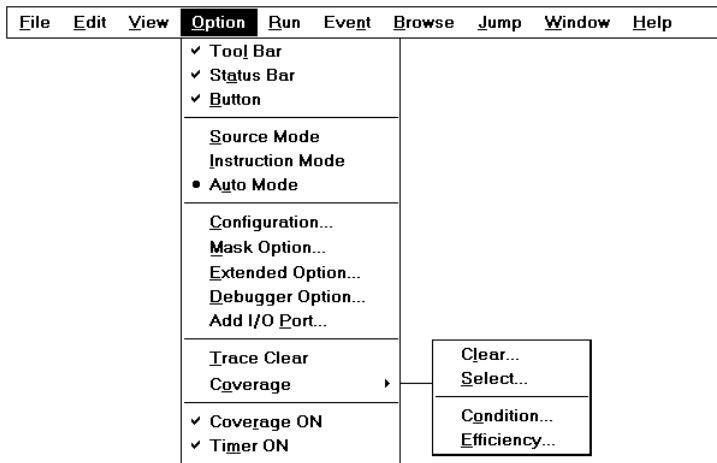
File Edit View Option Run Event Browse Jump Window Help

✓ Tool Bar
✓ Status Bar
✓ Button

Source Mode
Instruction Mode
• Auto Mode

Configuration...
Mask Option...
Extended Option...
Debugger Option...
Add I/O Port...

Trace Clear
Coverage ▸

✓ Coverage ON
✓ Timer ON

Clear...
Select...

Condition...
Efficiency...